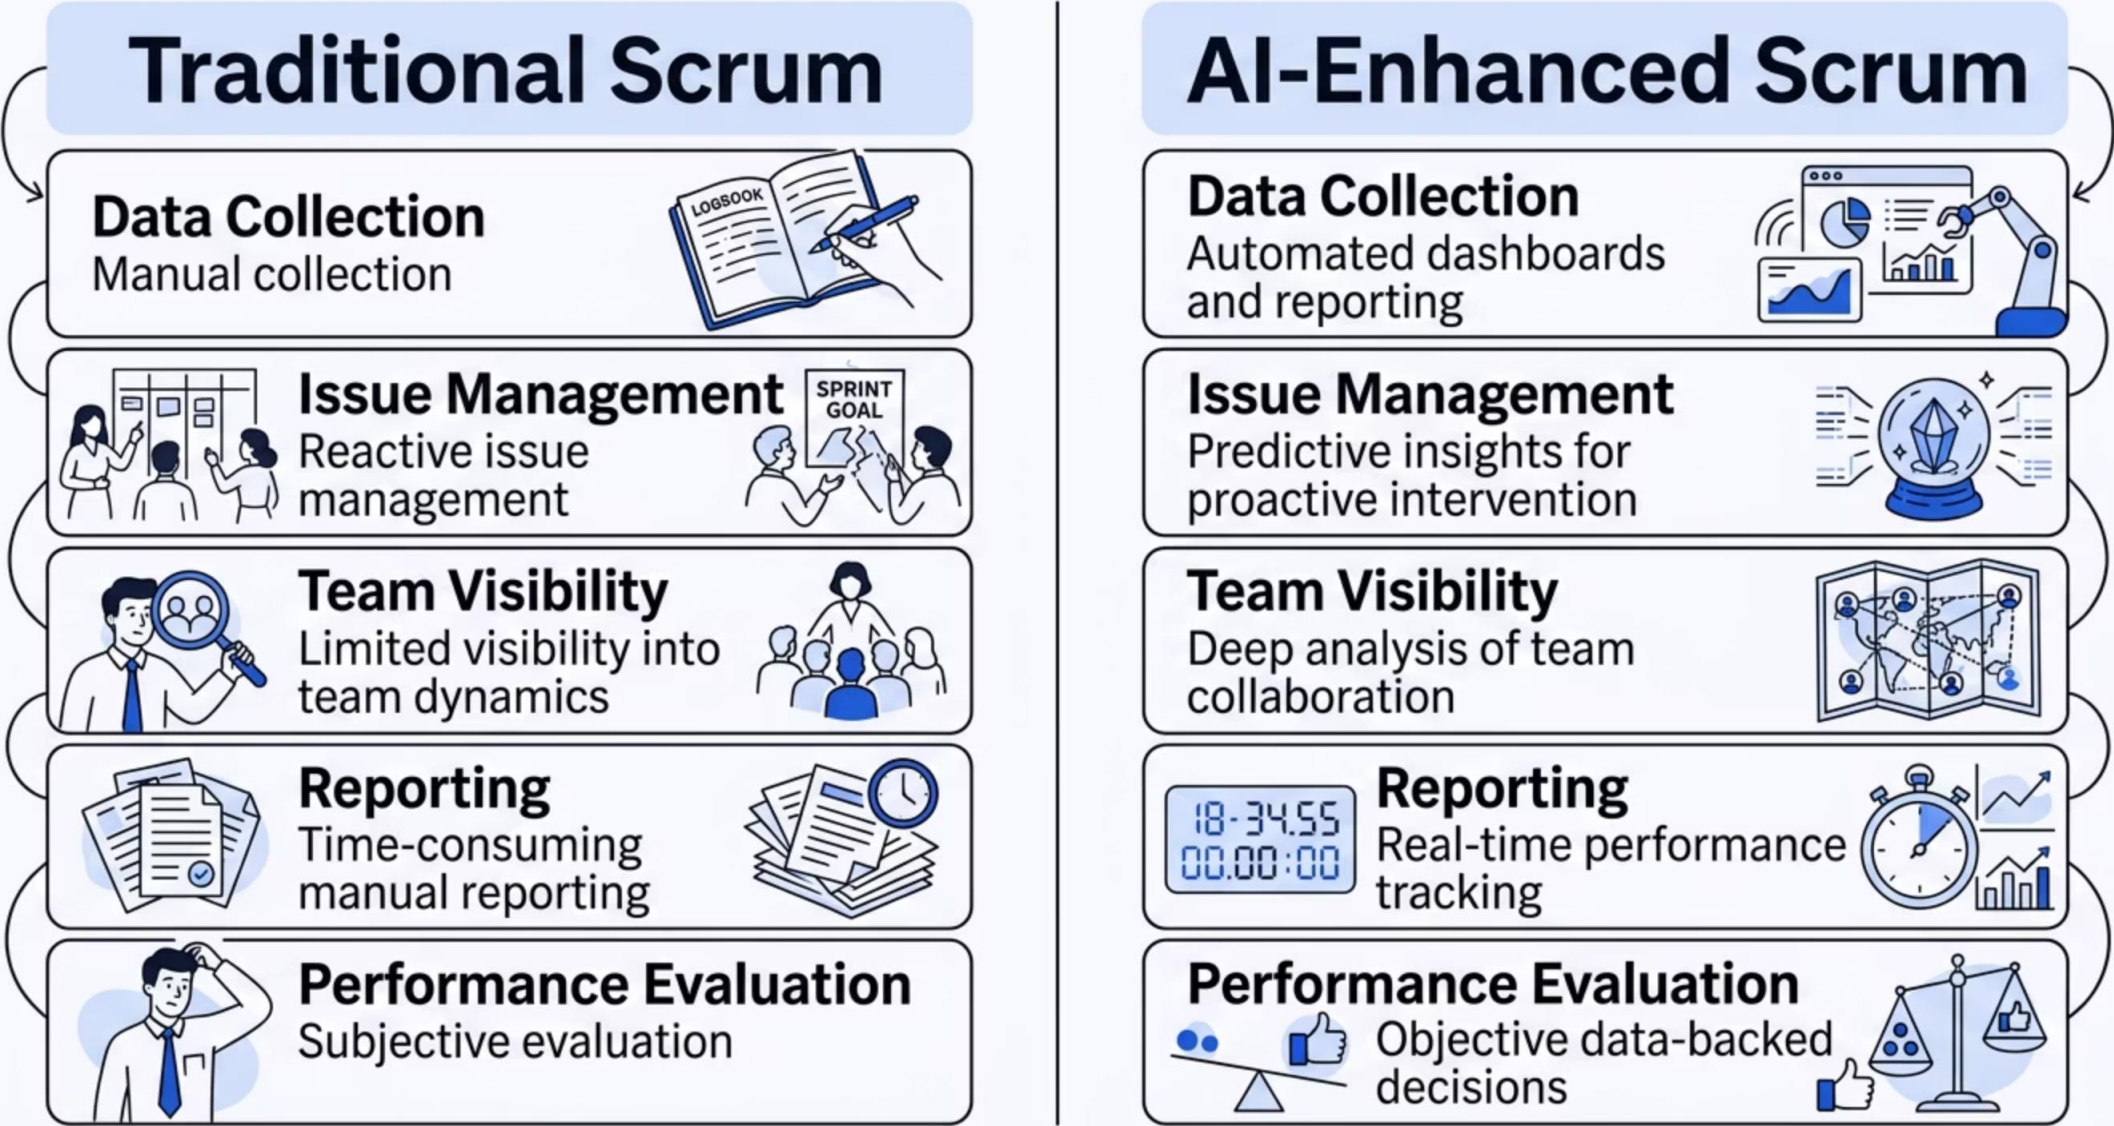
Traditional Scrum

Data Collection
Manual collection

LOGBOOK

Issue Management
Reactive issue management

SPRINT GOAL

Team Visibility
Limited visibility into team dynamics

Reporting
Time-consuming manual reporting

Performance Evaluation
Subjective evaluation

AI-Enhanced Scrum

Data Collection
Automated dashboards and reporting

Issue Management
Predictive insights for proactive intervention

Team Visibility
Deep analysis of team collaboration

18-34.55
00.00:00

Reporting
Real-time performance tracking

Performance Evaluation
Objective data-backed decisions